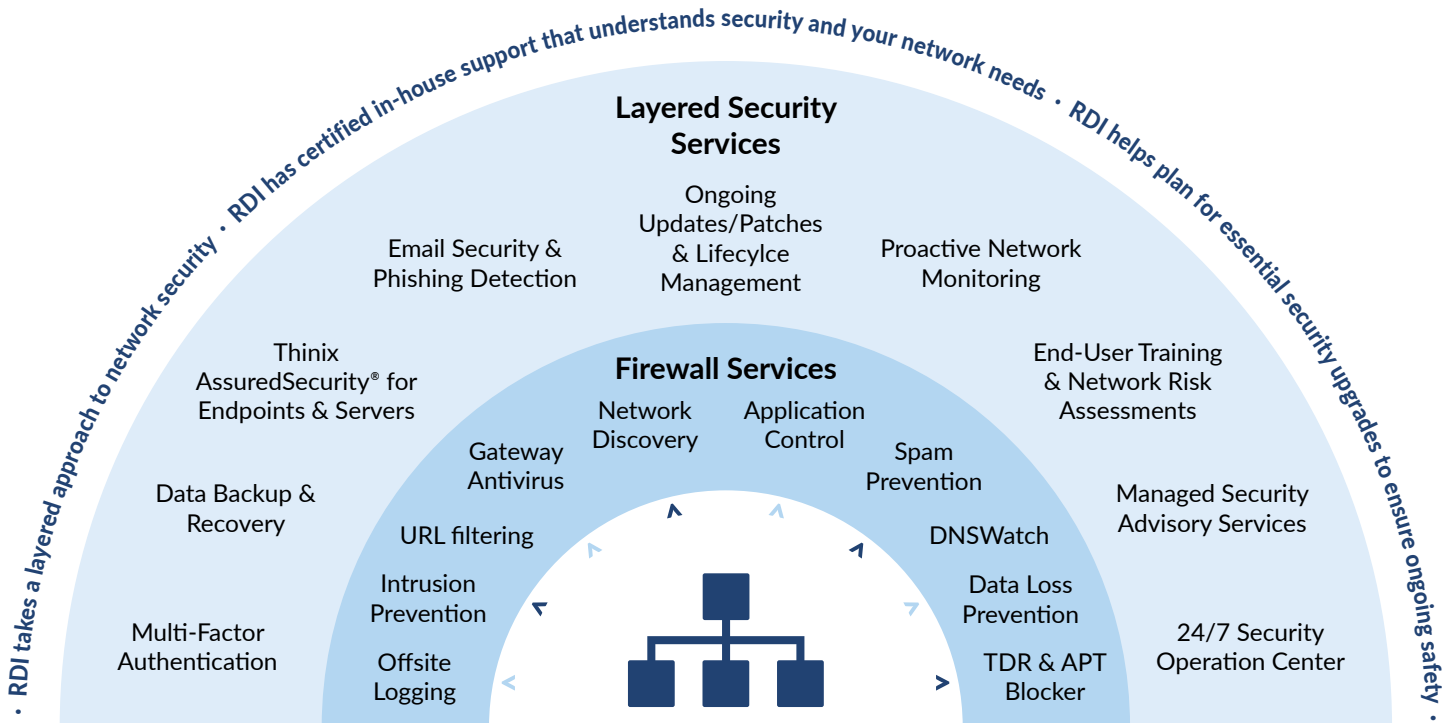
• RDI takes a layered approach to network security • RDI has certified in-house support that understands security and your network needs • RDI helps plan for essential security upgrades to ensure ongoing safety •

Layered Security Services

Ongoing Updates/Patches & Lifecylce Management

Email Security & Phishing Detection

Proactive Network Monitoring

Thinix AssuredSecurity® for Endpoints & Servers

End-User Training & Network Risk Assessments

Data Backup & Recovery

Managed Security Advisory Services

Multi-Factor Authentication

24/7 Security Operation Center

Firewall Services

Network Discovery

Application Control

Gateway Antivirus

Spam Prevention

URL filtering

DNSWatch

Intrusion Prevention

Data Loss Prevention

Offsite Logging

TDR & APT Blocker